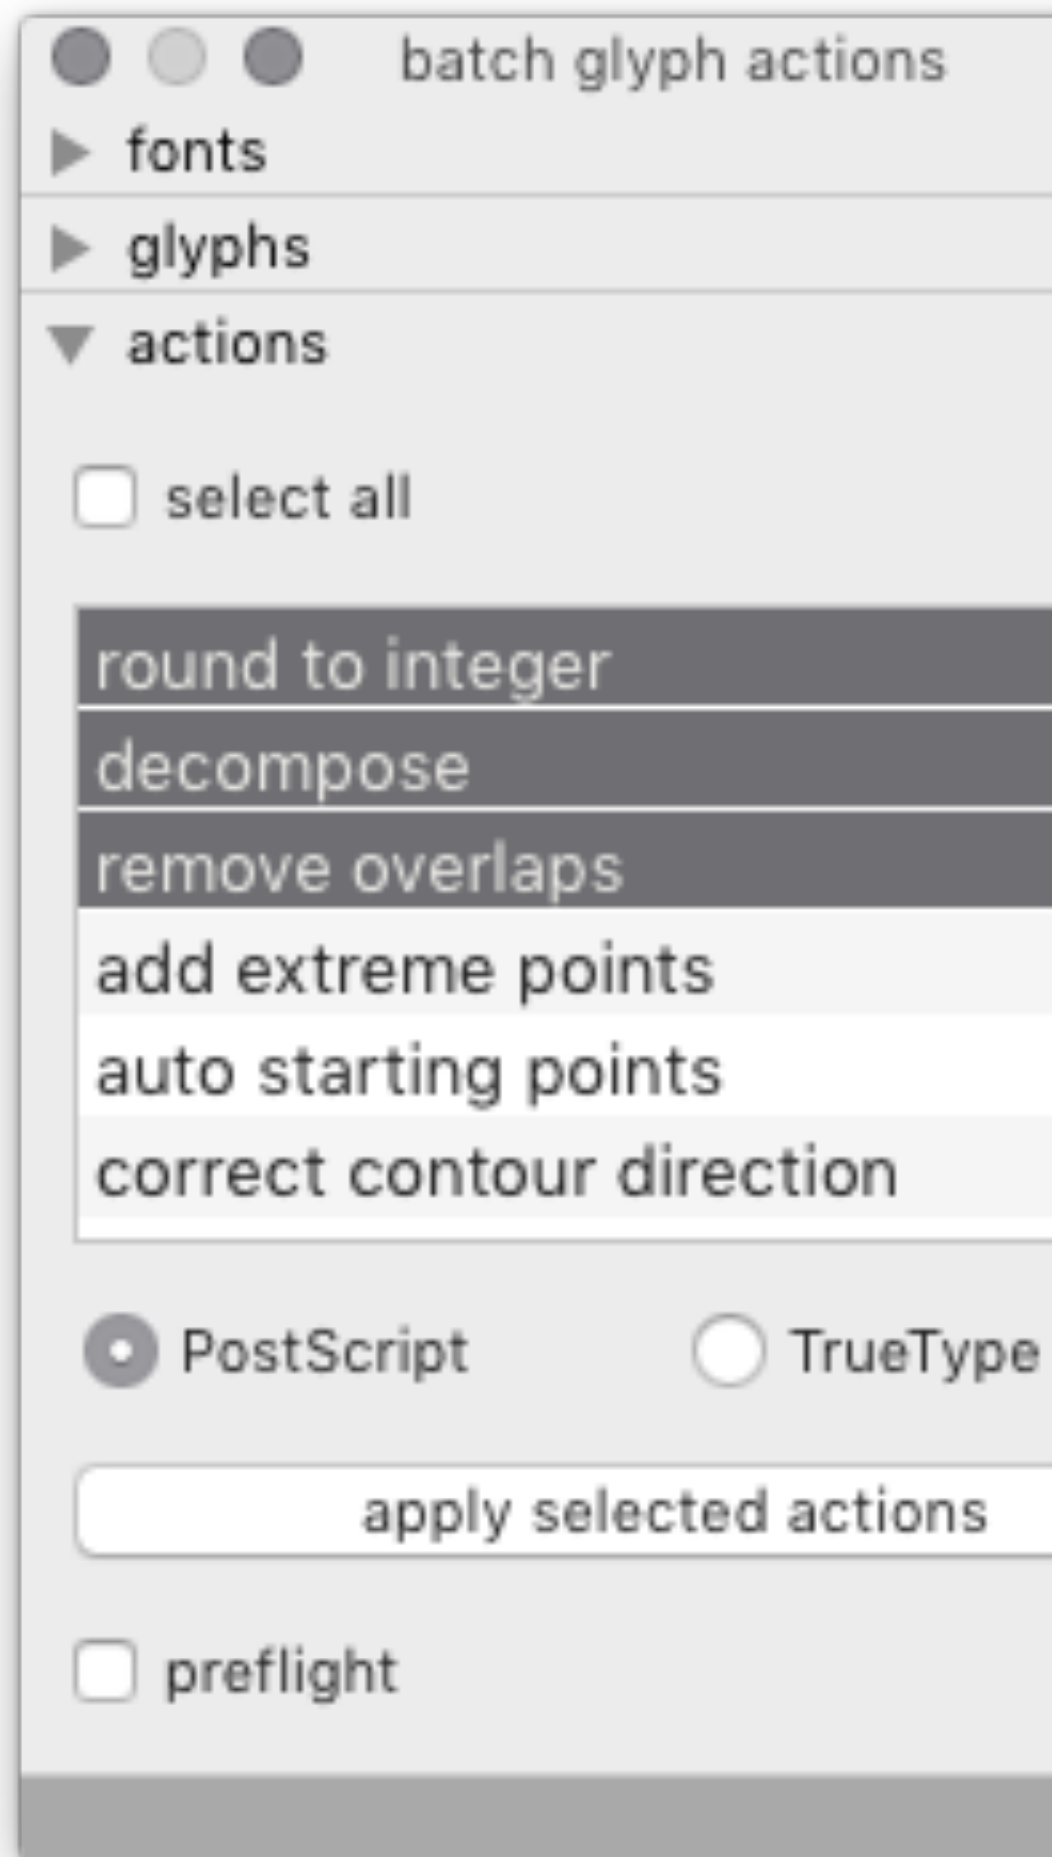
batch glyph actions

fonts

glyphs

actions

select all

round to integer
decompose
remove overlaps
add extreme points
auto starting points
correct contour direction

PostScript TrueType

apply selected actions

preflight